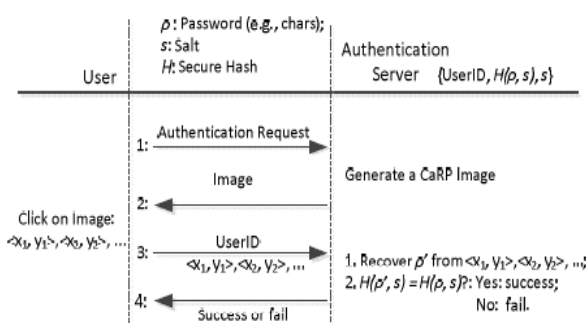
$\rho$: Password (e.g., chars);
$s$: Salt
$H$: Secure Hash

User

Authentication Server $\{UserID, H(\rho, s), s\}$

1: Authentication Request

Generate a CaRP Image

Image

2:

Click on Image: $<x_1, y_1>, <x_2, y_2>, \ldots$

3: UserID
$<x_1, y_1>, <x_2, y_2>, \ldots$

1. Recover $\rho'$ from $<x_1, y_1>, <x_2, y_2>, \ldots$;
2. $H(\rho', s) = H(\rho, s)$?: Yes: success;
No: fail.

4: Success or fail